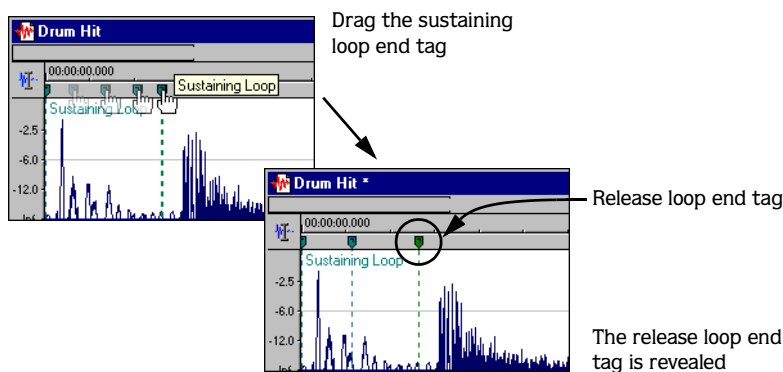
Drum Hit

00:00:00.000

Sustaining Loop

Sustaining Loop

-2.5

-6.0

-12.0

Drag the sustaining loop end tag

Drum Hit *

00:00:00.000

Sustaining Loop

-2.5

-6.0

-12.0

Release loop end tag

The release loop end tag is revealed